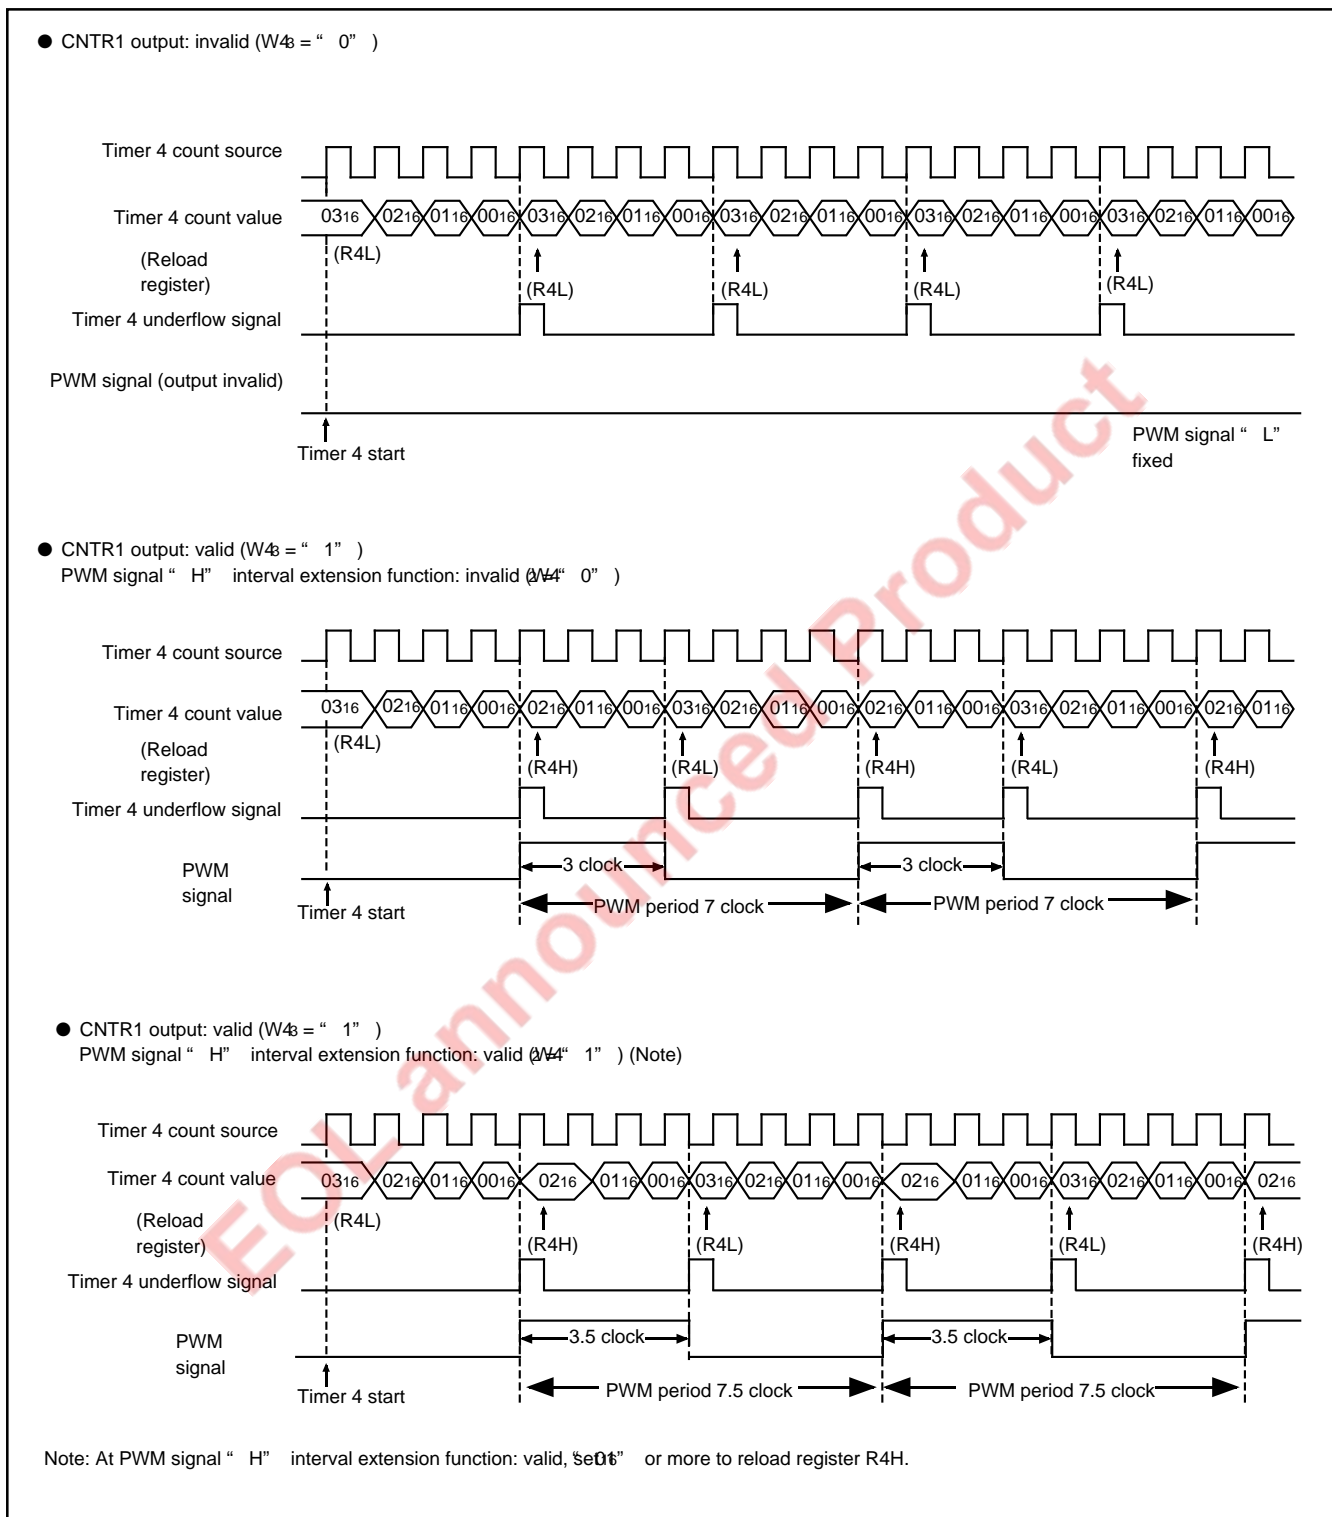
● CNTR1 output: invalid (W4$_3$ = "0")

Timer 4 count source

Timer 4 count value

03$_{16}$ 02$_{16}$ 01$_{16}$ 00$_{16}$ 03$_{16}$ 02$_{16}$ 01$_{16}$ 00$_{16}$ 03$_{16}$ 02$_{16}$ 01$_{16}$ 00$_{16}$ 03$_{16}$ 02$_{16}$ 01$_{16}$ 00$_{16}$ 03$_{16}$ 02$_{16}$ 01$_{16}$ 00$_{16}$

(Reload register)

(R4L) (R4L) (R4L) (R4L) (R4L)

Timer 4 underflow signal

PWM signal (output invalid)

Timer 4 start

PWM signal "L" fixed

● CNTR1 output: valid (W4$_3$ = "1")
PWM signal "H" interval extension function: invalid (W4$_2$ = "0")

Timer 4 count source

Timer 4 count value

03$_{16}$ 02$_{16}$ 01$_{16}$ 00$_{16}$ 02$_{16}$ 01$_{16}$ 00$_{16}$ 03$_{16}$ 02$_{16}$ 01$_{16}$ 00$_{16}$ 02$_{16}$ 01$_{16}$ 00$_{16}$ 03$_{16}$ 02$_{16}$ 01$_{16}$ 00$_{16}$ 02$_{16}$ 01$_{16}$

(Reload register)

(R4L) (R4H) (R4L) (R4H) (R4L) (R4H)

Timer 4 underflow signal

PWM signal

3 clock 3 clock

Timer 4 start

PWM period 7 clock PWM period 7 clock

● CNTR1 output: valid (W4$_3$ = "1")
PWM signal "H" interval extension function: valid (W4$_2$ = "1") (Note)

Timer 4 count source

Timer 4 count value

03$_{16}$ 02$_{16}$ 01$_{16}$ 00$_{16}$ 02$_{16}$ 01$_{16}$ 00$_{16}$ 03$_{16}$ 02$_{16}$ 01$_{16}$ 00$_{16}$ 02$_{16}$ 01$_{16}$ 00$_{16}$ 03$_{16}$ 02$_{16}$ 01$_{16}$ 00$_{16}$ 02$_{16}$

(Reload register)

(R4L) (R4H) (R4L) (R4H) (R4L) (R4H)

Timer 4 underflow signal

PWM signal

3.5 clock 3.5 clock

Timer 4 start

PWM period 7.5 clock PWM period 7.5 clock

Note: At PWM signal "H" interval extension function: valid, set "01$_{16}$" or more to reload register R4H.

EOL announced Product